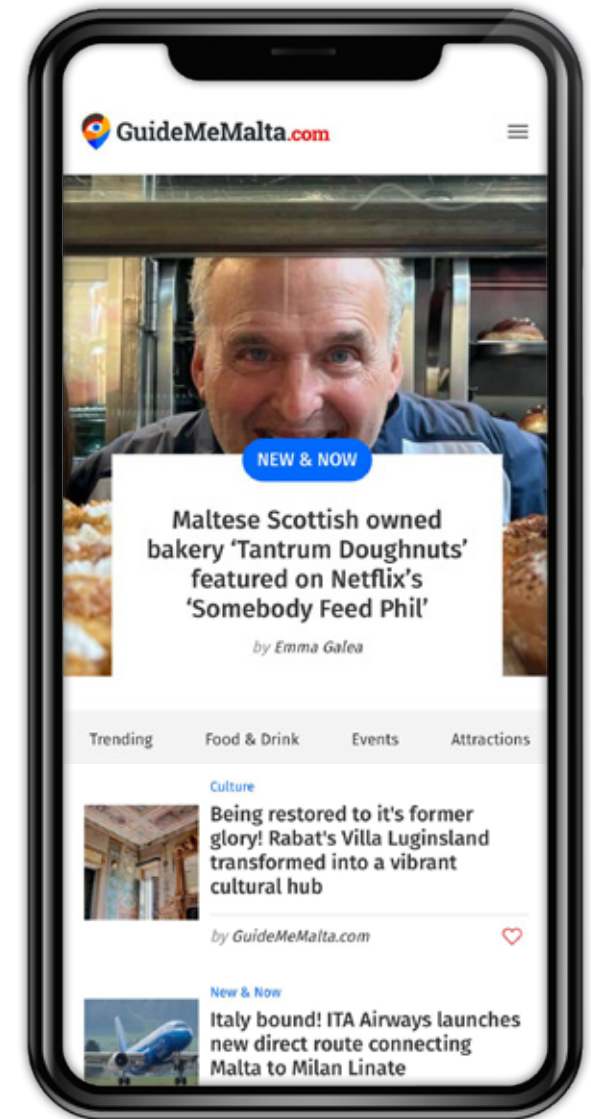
GuideMeMalta.com

NEW & NOW

Maltese Scottish owned bakery 'Tantrum Doughnuts' featured on Netflix's 'Somebody Feed Phil'

by Emma Galea

Trending Food & Drink Events Attractions

Culture

Being restored to it's former glory! Rabat's Villa Luginsland transformed into a vibrant cultural hub

by GuideMeMalta.com

New & Now

Italy bound! ITA Airways launches new direct route connecting Malta to Milan Linate